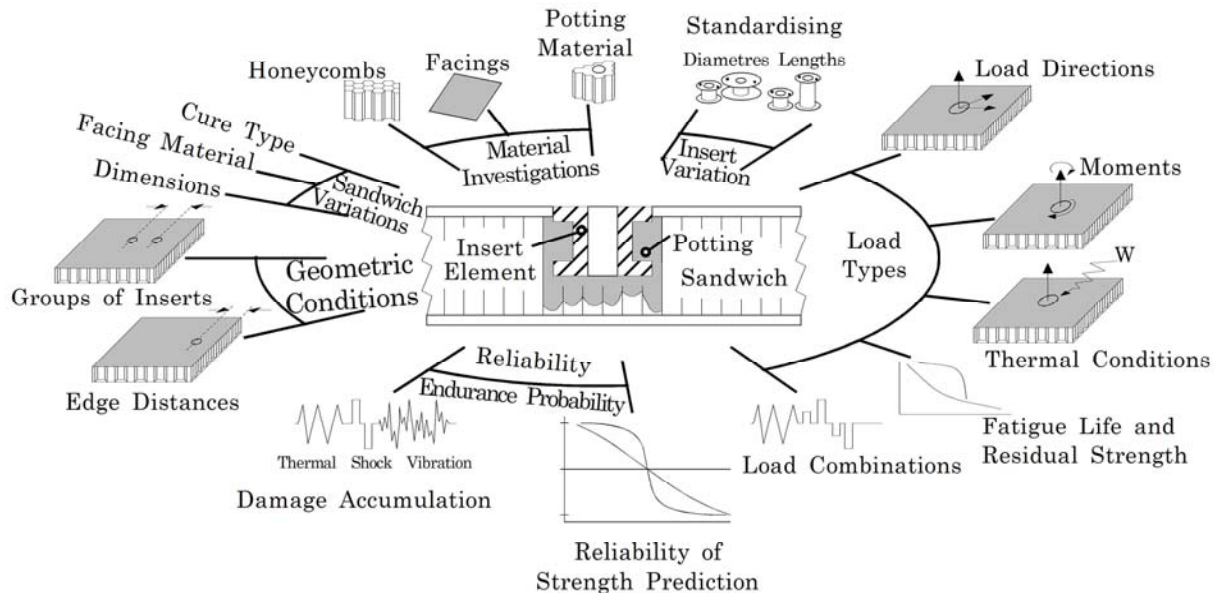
Potting Material

Standardising

Diametres Lengths

Honeycombs

Facings

Load Directions

Cure Type

Facing Material

Material Investigations

Insert Variation

Dimensions

Sandwich Variations

Moments

Insert Element

Potting

Sandwich

Load Types

W

Geometric Conditions

Groups of Inserts

Thermal Conditions

Reliability

Endurance Probability

Edge Distances

Thermal Shock Vibration

Fatigue Life and Residual Strength

Load Combinations

Damage Accumulation

Reliability of Strength Prediction